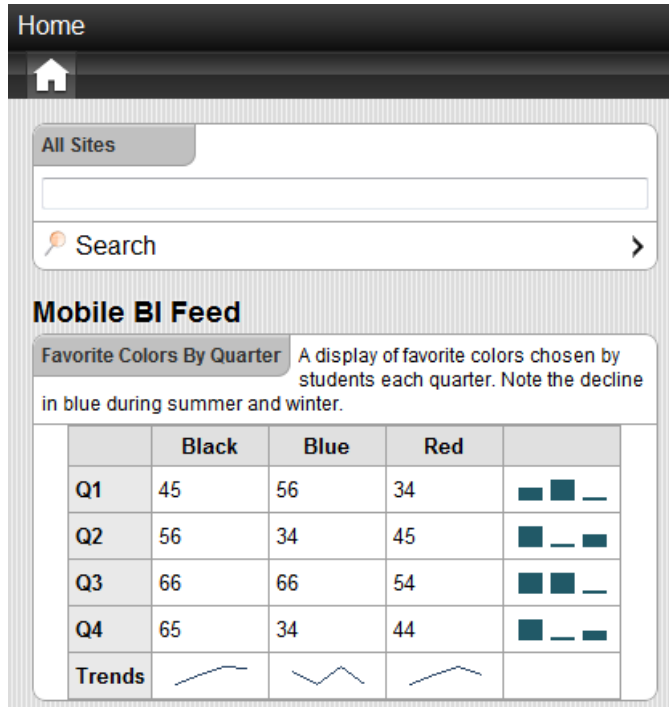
Home

All Sites

Search

Mobile BI Feed

Favorite Colors By Quarter A display of favorite colors chosen by students each quarter. Note the decline in blue during summer and winter.

| | Black | Blue | Red | |
|---|---|---|---|---|
| Q1 | 45 | 56 | 34 | |
| Q2 | 56 | 34 | 45 | |
| Q3 | 66 | 66 | 54 | |
| Q4 | 65 | 34 | 44 | |
| Trends | | | | |